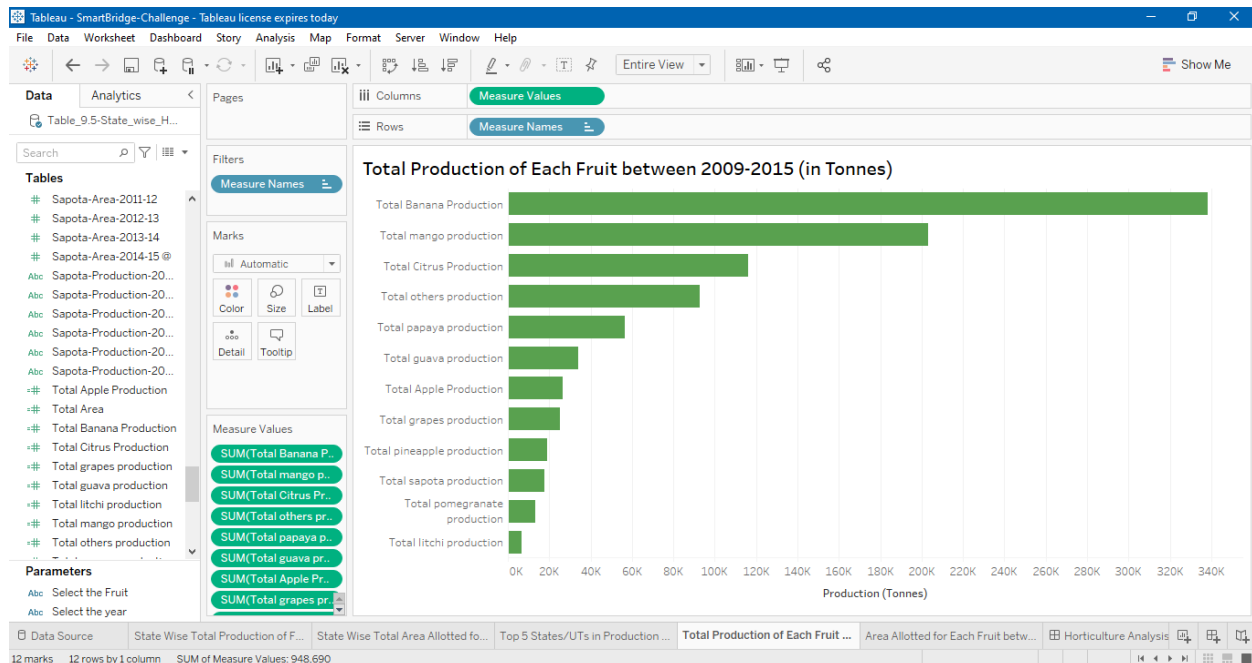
Tableau - SmartBridge-Challenge - Tableau license expires today

File Data Worksheet Dashboard Story Analysis Map Format Server Window Help

Entire View

Show Me

Data Analytics

Table_9.5-State_wise_H...

Search

Tables

Sapota-Area-2011-12
Sapota-Area-2012-13
Sapota-Area-2013-14
Sapota-Area-2014-15
Sapota-Production-20...
Sapota-Production-20...
Sapota-Production-20...
Sapota-Production-20...
Sapota-Production-20...
Sapota-Production-20...
Total Apple Production
Total Area
Total Banana Production
Total Citrus Production
Total grapes production
Total guava production
Total litchi production
Total mango production
Total others production

Parameters

Select the Fruit
Select the year

Pages

Filters

Measure Names

Marks

Automatic

Color Size Label

Detail Tooltip

Measure Values

SUM(Total Banana P..
SUM(Total mango p..
SUM(Total Citrus Pr..
SUM(Total others pr..
SUM(Total papaya p..
SUM(Total guava pr..
SUM(Total Apple Pr..
SUM(Total grapes pr..

Columns Measure Values

Rows Measure Names

Total Production of Each Fruit between 2009-2015 (in Tonnes)

Total Banana Production
Total mango production
Total Citrus Production
Total others production
Total papaya production
Total guava production
Total Apple Production
Total grapes production
Total pineapple production
Total sapota production
Total pomegranate production
Total litchi production

0K 20K 40K 60K 80K 100K 120K 140K 160K 180K 200K 220K 240K 260K 280K 300K 320K 340K

Production (Tonnes)

Data Source | State Wise Total Production of F... | State Wise Total Area Allotted fo... | Top 5 States/UTs in Production ... | Total Production of Each Fruit ... | Area Allotted for Each Fruit betw... | Horticulture Analysis

12 marks 12 rows by 1 column SUM of Measure Values: 948,690